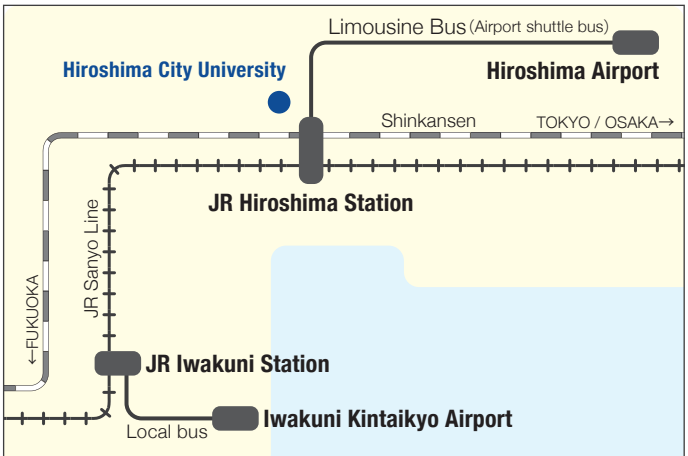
Limousine Bus (Airport shuttle bus)

Hiroshima City University

Hiroshima Airport

Shinkansen

TOKYO / OSAKA→

JR Hiroshima Station

JR Sanyo Line

←FUKUOKA

JR Iwakuni Station

Iwakuni Kintaikyo Airport

Local bus